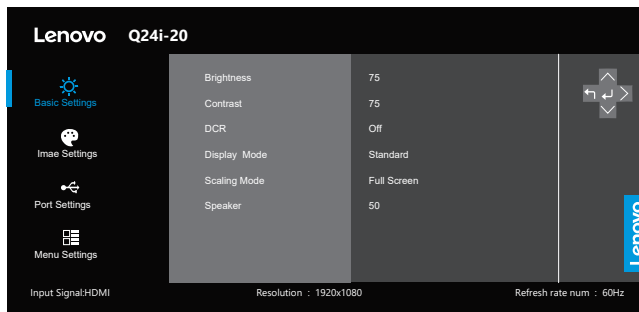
Lenovo Q24i-20

Basic Settings

Imae Settings

Port Settings

Menu Settings

| | |
|---|---|
| Brightness | 75 |
| Contrast | 75 |
| DCR | Off |
| Display Mode | Standard |
| Scaling Mode | Full Screen |
| Speaker | 50 |

Lenovo

Input Signal:HDMI

Resolution : 1920x1080

Refresh rate num : 60Hz